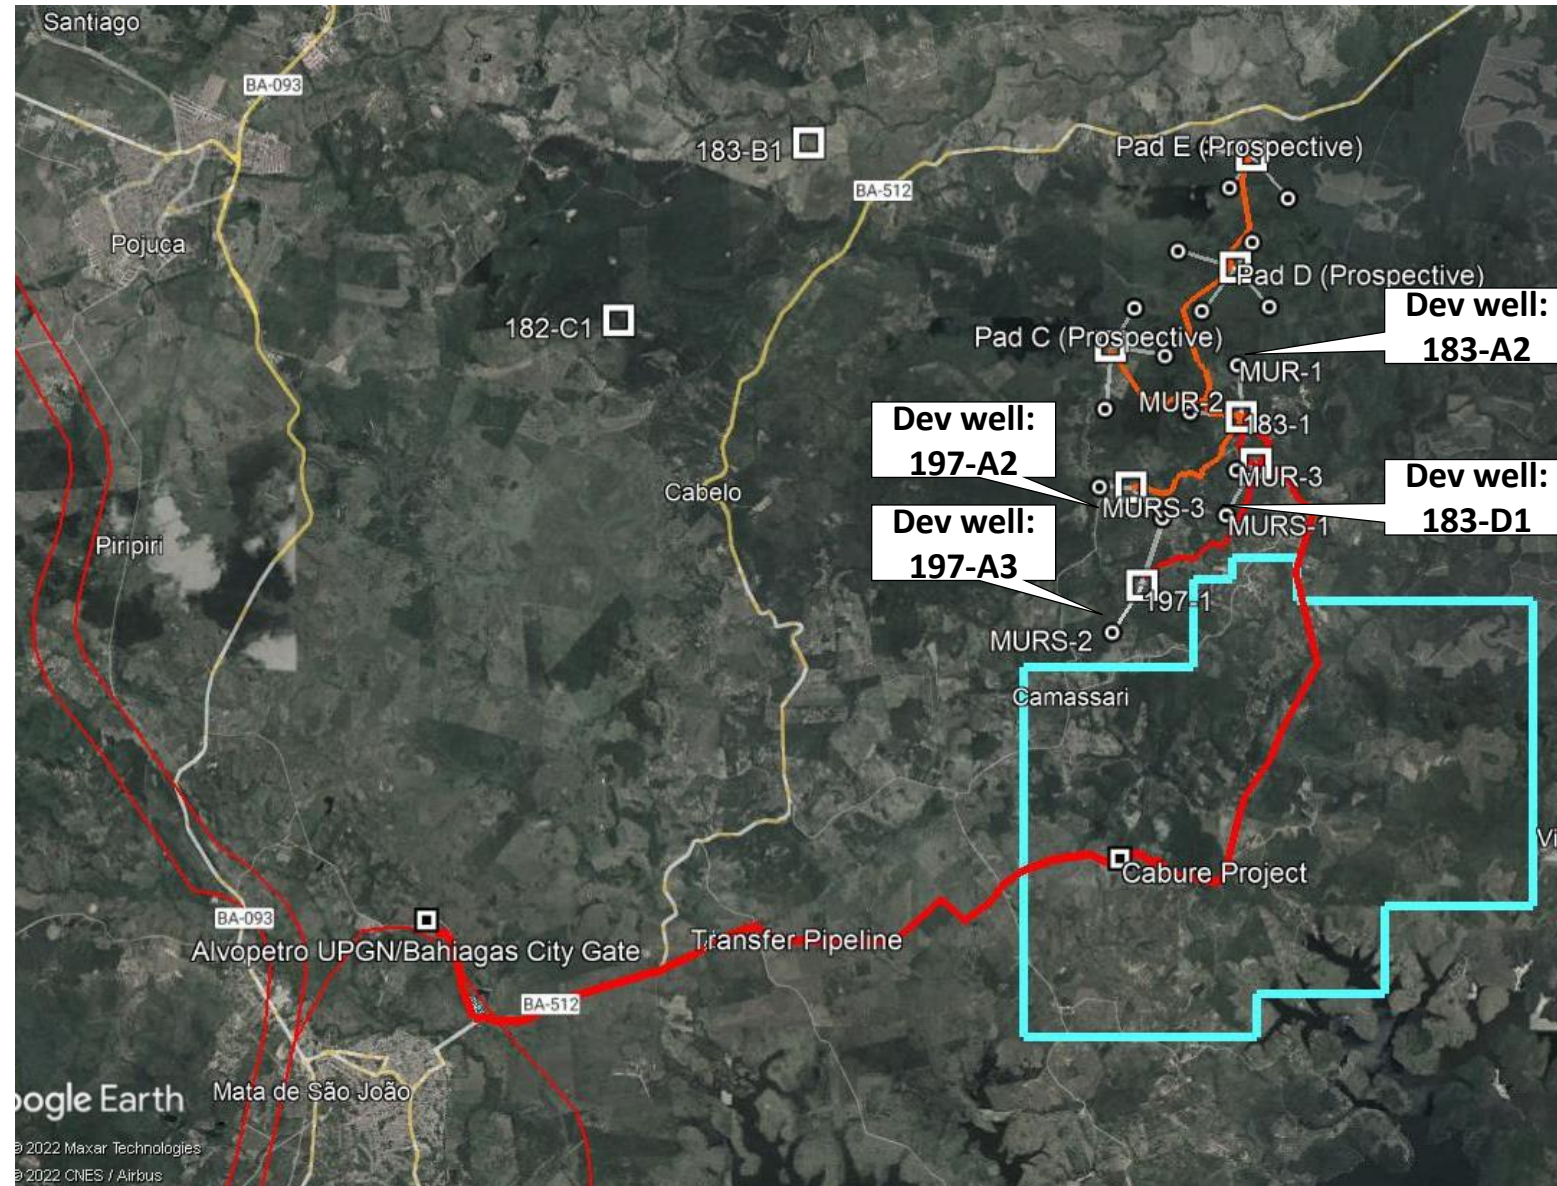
Santiago
BA-093
183-B1
BA-512
Pad E (Prospective)
Pojuca
Pad D (Prospective)
Dev well: 183-A2
182-C1
Pad C (Prospective)
MUR-1
MUR-2
183-1
Dev well: 197-A2
MUR-3
Dev well: 183-D1
Cabelo
MURS-3
MURS-1
Piripiri
Dev well: 197-A3
197-1
MURS-2
Camassari
Vi
Cabure Project
BA-093
Alvopetro UPGN/Bahiagas City Gate
Transfer Pipeline
BA-512
oogle Earth
Mata de São João
© 2022 Maxar Technologies
© 2022 CNES / Airbus